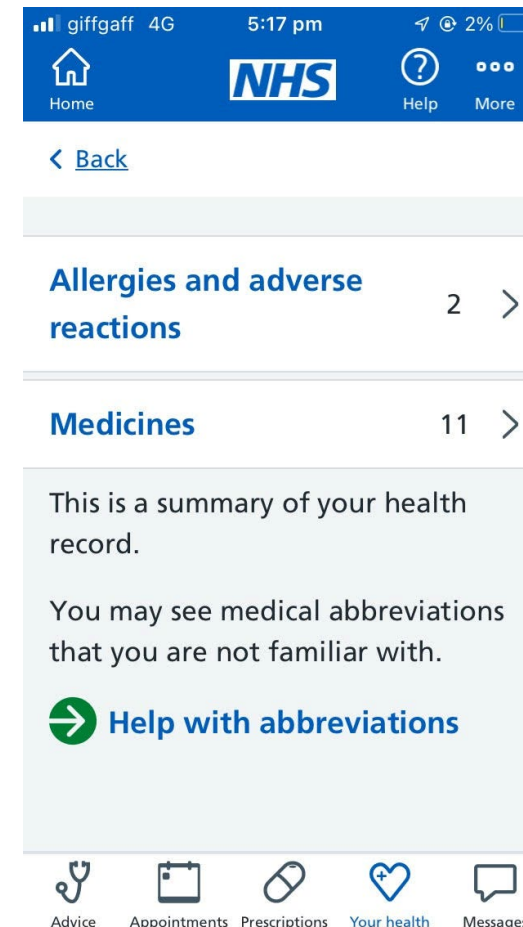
giffgaff 4G 5:17 pm 2%

Home NHS Help More

< Back

Allergies and adverse reactions 2 >

Medicines 11 >

This is a summary of your health record.

You may see medical abbreviations that you are not familiar with.

Help with abbreviations

Advice Appointments Prescriptions Your health Message